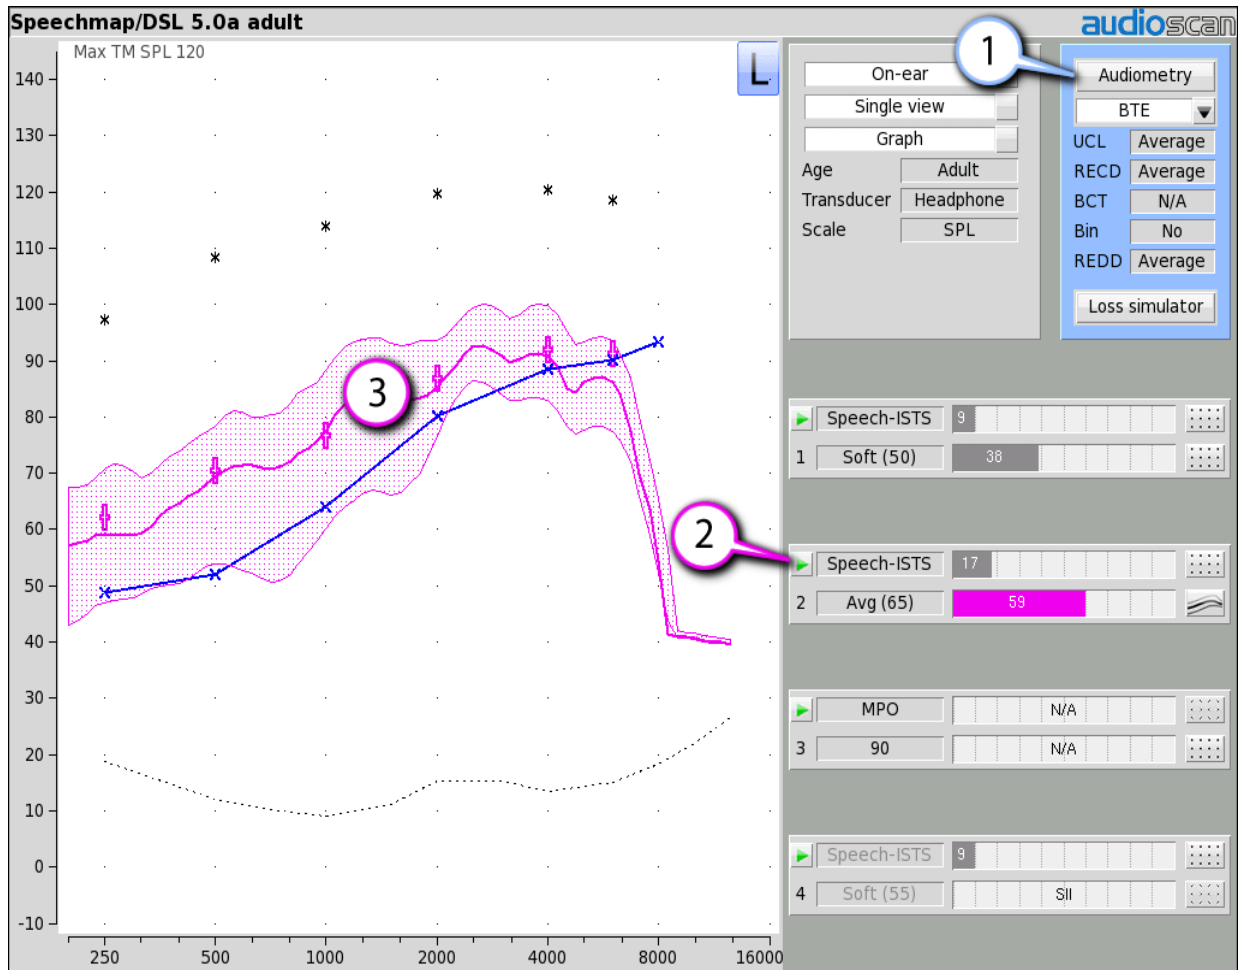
Speechmap/DSL 5.0a adult

audioscan

Max TM SPL 120

L

140
130
120
110
100
90
80
70
60
50
40
30
20
10
0
-10

250 500 1000 2000 4000 8000 16000

3

1

2

On-ear
Single view
Graph
Age Adult
Transducer Headphone
Scale SPL

Audiometry
BTE
UCL Average
RECD Average
BCT N/A
Bin No
REDD Average
Loss simulator

Speech-ISTS 9
1 Soft (50) 38

Speech-ISTS 17
2 Avg (65) 59

MPO N/A
3 90 N/A

Speech-ISTS 9
4 Soft (55) SII